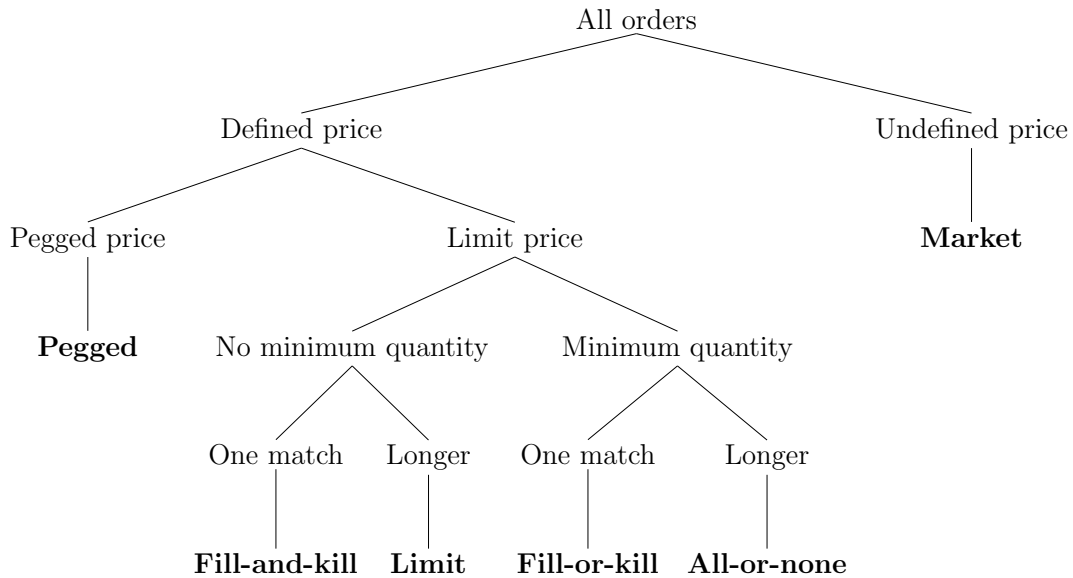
All orders

Defined price

Undefined price

Pegged price

Limit price

Market

Pegged

No minimum quantity

Minimum quantity

One match

Longer

One match

Longer

Fill-and-kill

Limit

Fill-or-kill

All-or-none